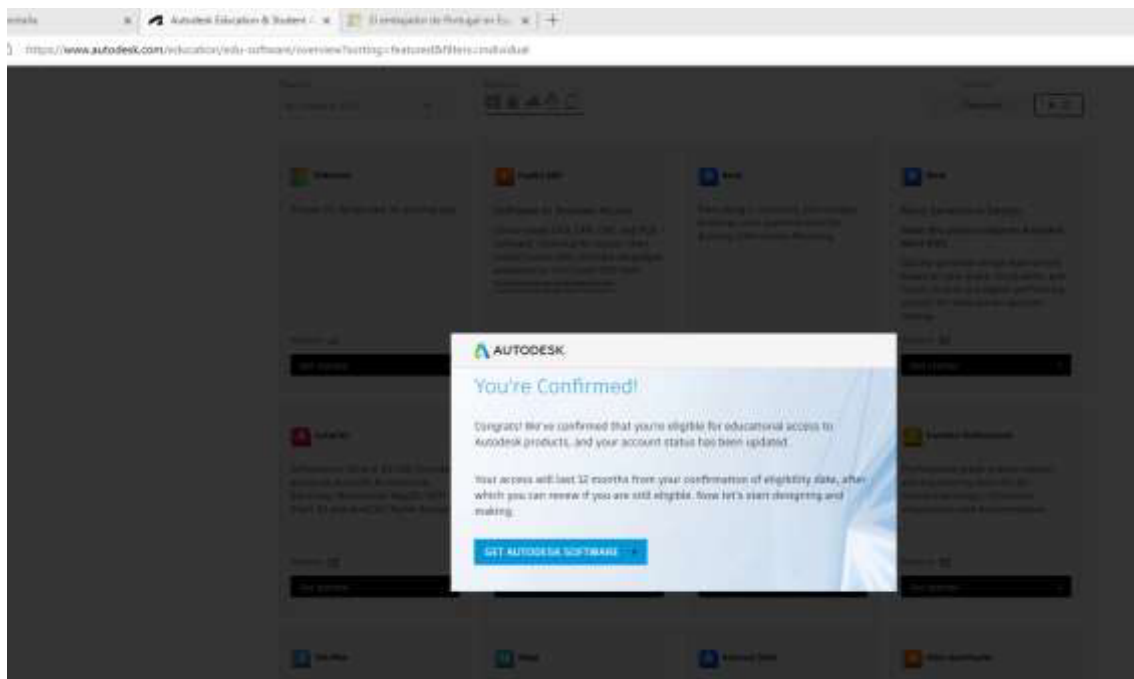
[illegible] × Autodesk Education & Student × El embajador de Portugal en Es × +

https://www.autodesk.com/education/edu-software/overview?sorting=featured&filters=individual

AUTODESK

You're Confirmed!

Congrats! We've confirmed that you're eligible for educational access to Autodesk products, and your account status has been updated.

Your access will last 12 months from your confirmation of eligibility date, after which you can renew if you are still eligible. Now let's start designing and making.

GET AUTODESK SOFTWARE